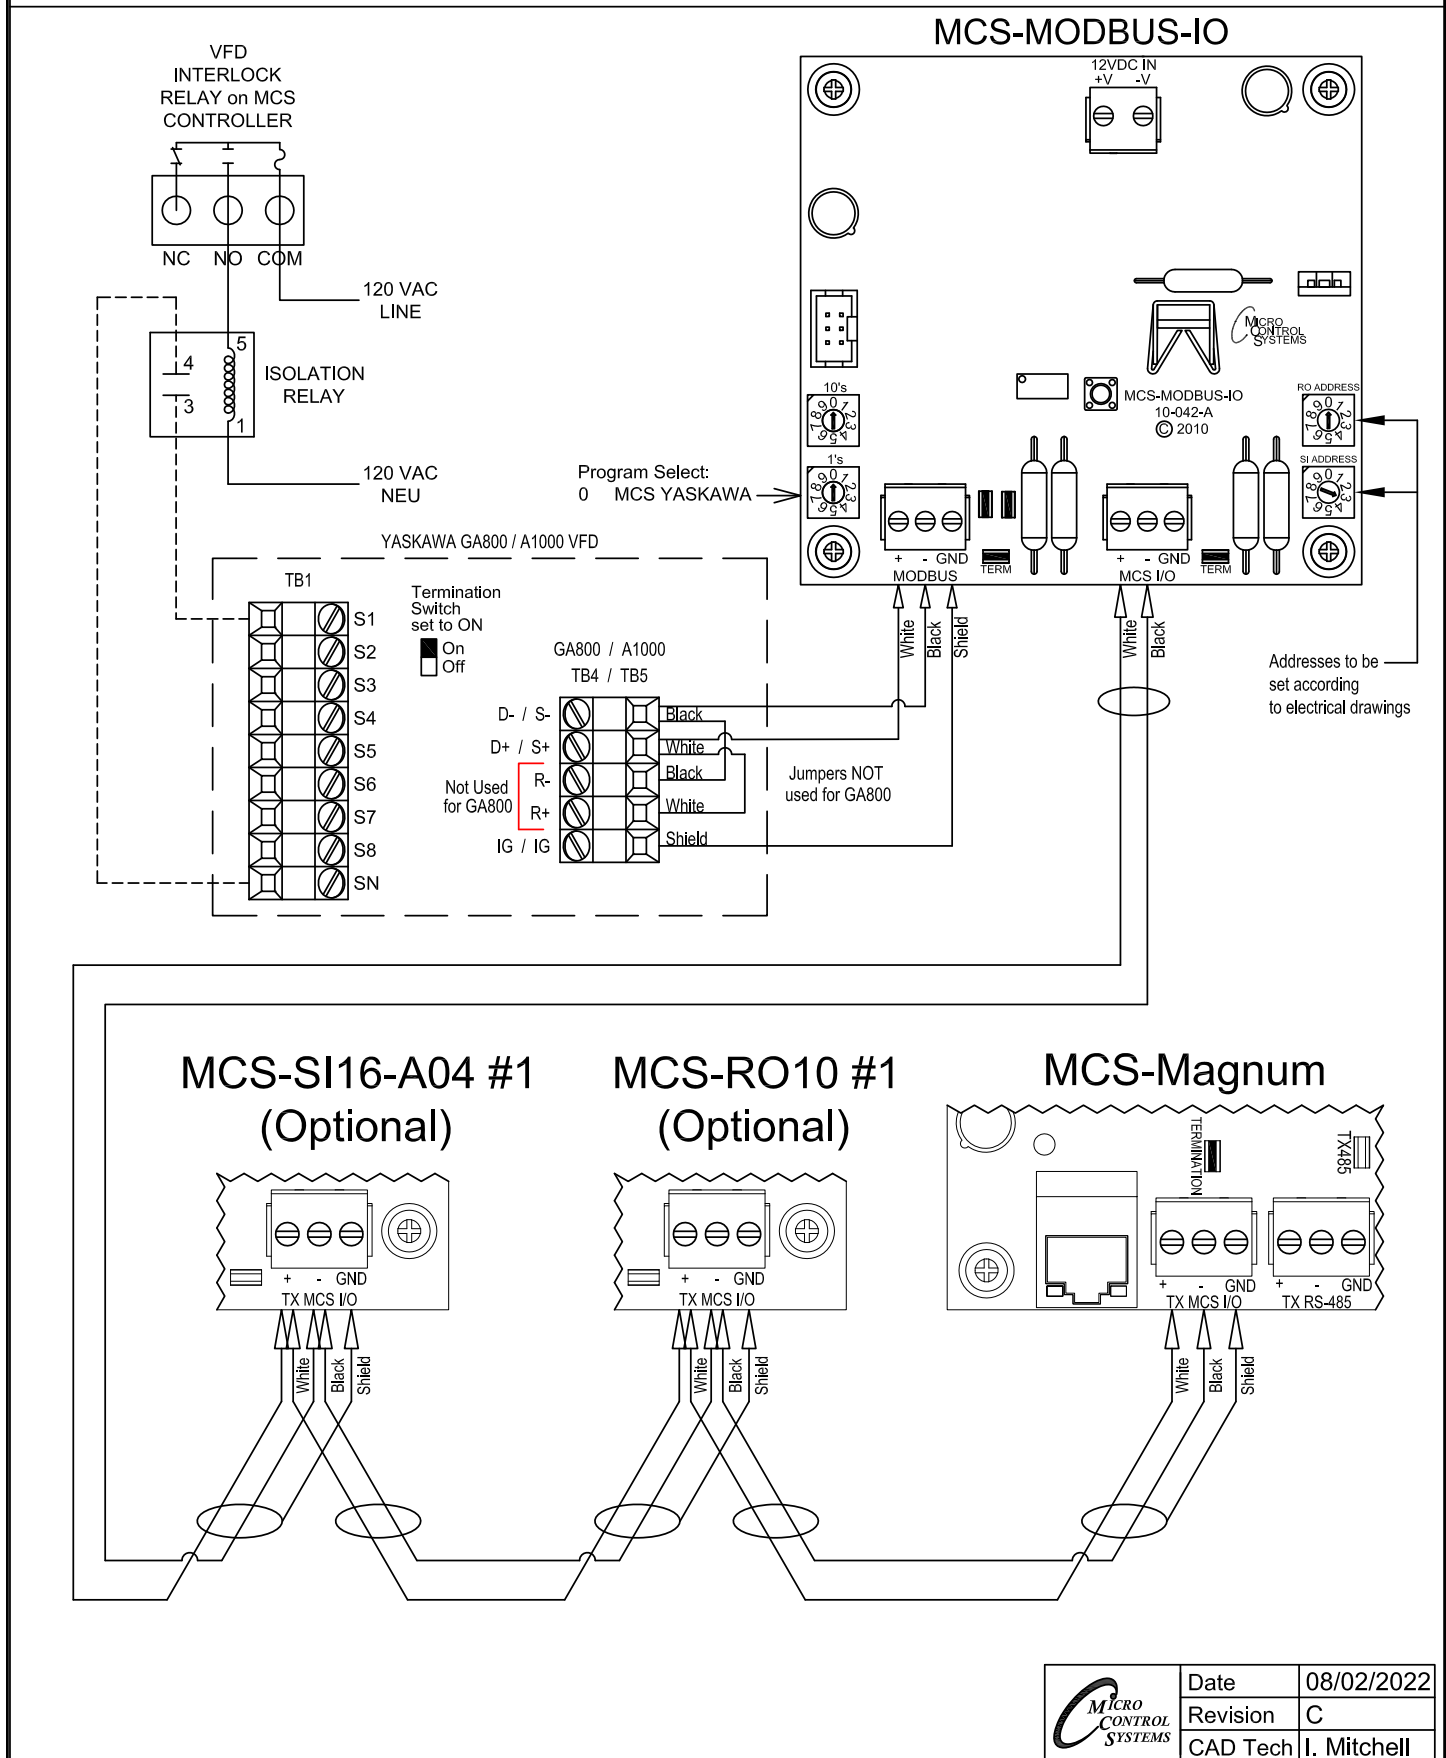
MCS-MODBUS-IO

VFD INTERLOCK RELAY on MCS CONTROLLER

NC NO COM

120 VAC LINE

5 4 3 1

ISOLATION RELAY

120 VAC NEU

12VDC IN +V -V

MICRO CONTROL SYSTEMS

10's

1's

MCS-MODBUS-IO 10-042-A © 2010

RO ADDRESS

SI ADDRESS

Program Select: 0 MCS YASKAWA

+ - GND MODBUS TERM

+ - GND MCS I/O TERM

YASKAWA GA800 / A1000 VFD

TB1

S1 S2 S3 S4 S5 S6 S7 S8 SN

Termination Switch set to ON

On Off

GA800 / A1000 TB4 / TB5

D- / S-
D+ / S+
R-
R+
IG / IG

Not Used for GA800

Black White Black White Shield

Jumpers NOT used for GA800

White Black Shield

White Black

Addresses to be set according to electrical drawings

MCS-SI16-A04 #1 (Optional)

+ - GND TX MCS I/O

White Black Shield

MCS-RO10 #1 (Optional)

+ - GND TX MCS I/O

White Black Shield

MCS-Magnum

TERMINATION

TX485

+ - GND TX MCS I/O

+ - GND TX RS-485

White Black Shield

MICRO CONTROL SYSTEMS

| Date | 08/02/2022 |
|---|---|
| Revision | C |
| CAD Tech | I. Mitchell |